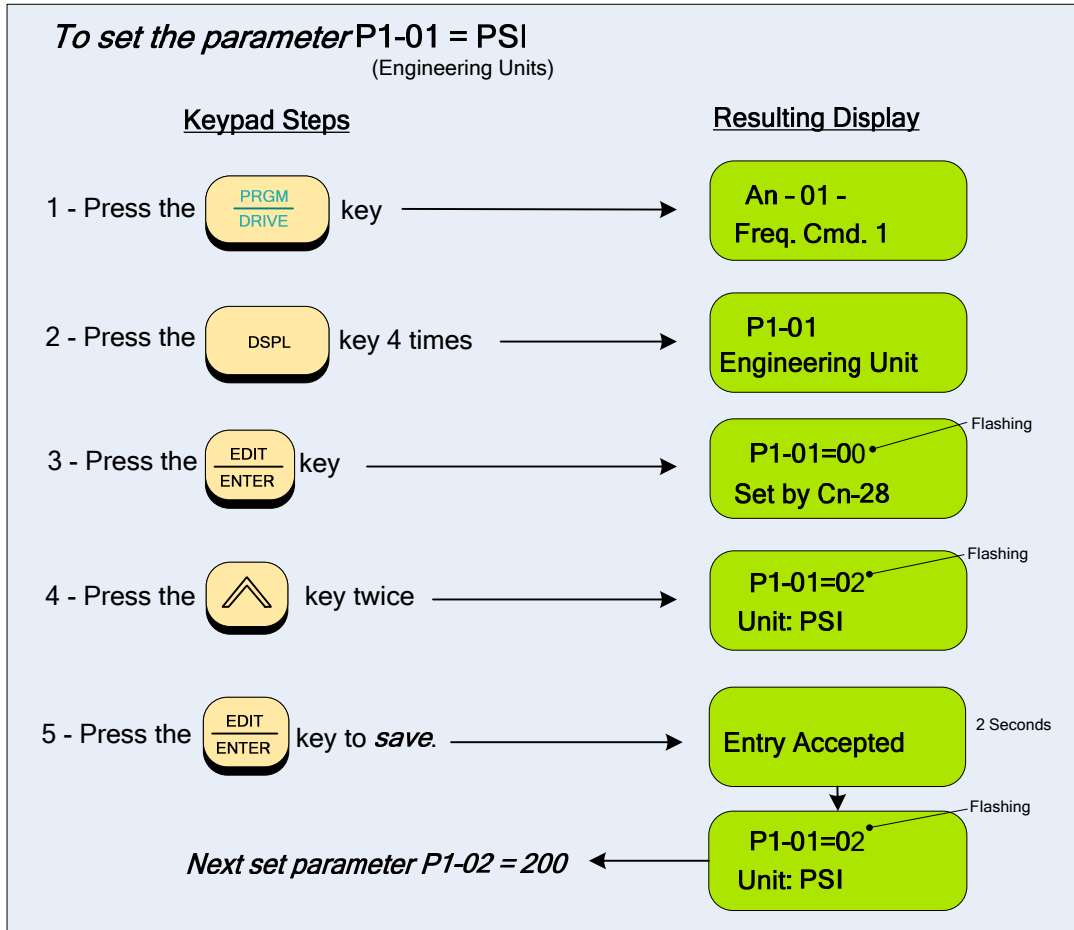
*To set the parameter* P1-01 = PSI
(Engineering Units)

Keypad Steps

Resulting Display

1 - Press the $\frac{\text{PRGM}}{\text{DRIVE}}$ key

An - 01 -
Freq. Cmd. 1

2 - Press the DSPL key 4 times

P1-01
Engineering Unit

3 - Press the $\frac{\text{EDIT}}{\text{ENTER}}$ key

Flashing

P1-01=00
Set by Cn-28

4 - Press the key twice

Flashing

P1-01=02
Unit: PSI

5 - Press the $\frac{\text{EDIT}}{\text{ENTER}}$ key to *save*.

Entry Accepted

2 Seconds

Flashing

P1-01=02
Unit: PSI

*Next set parameter P1-02 = 200*